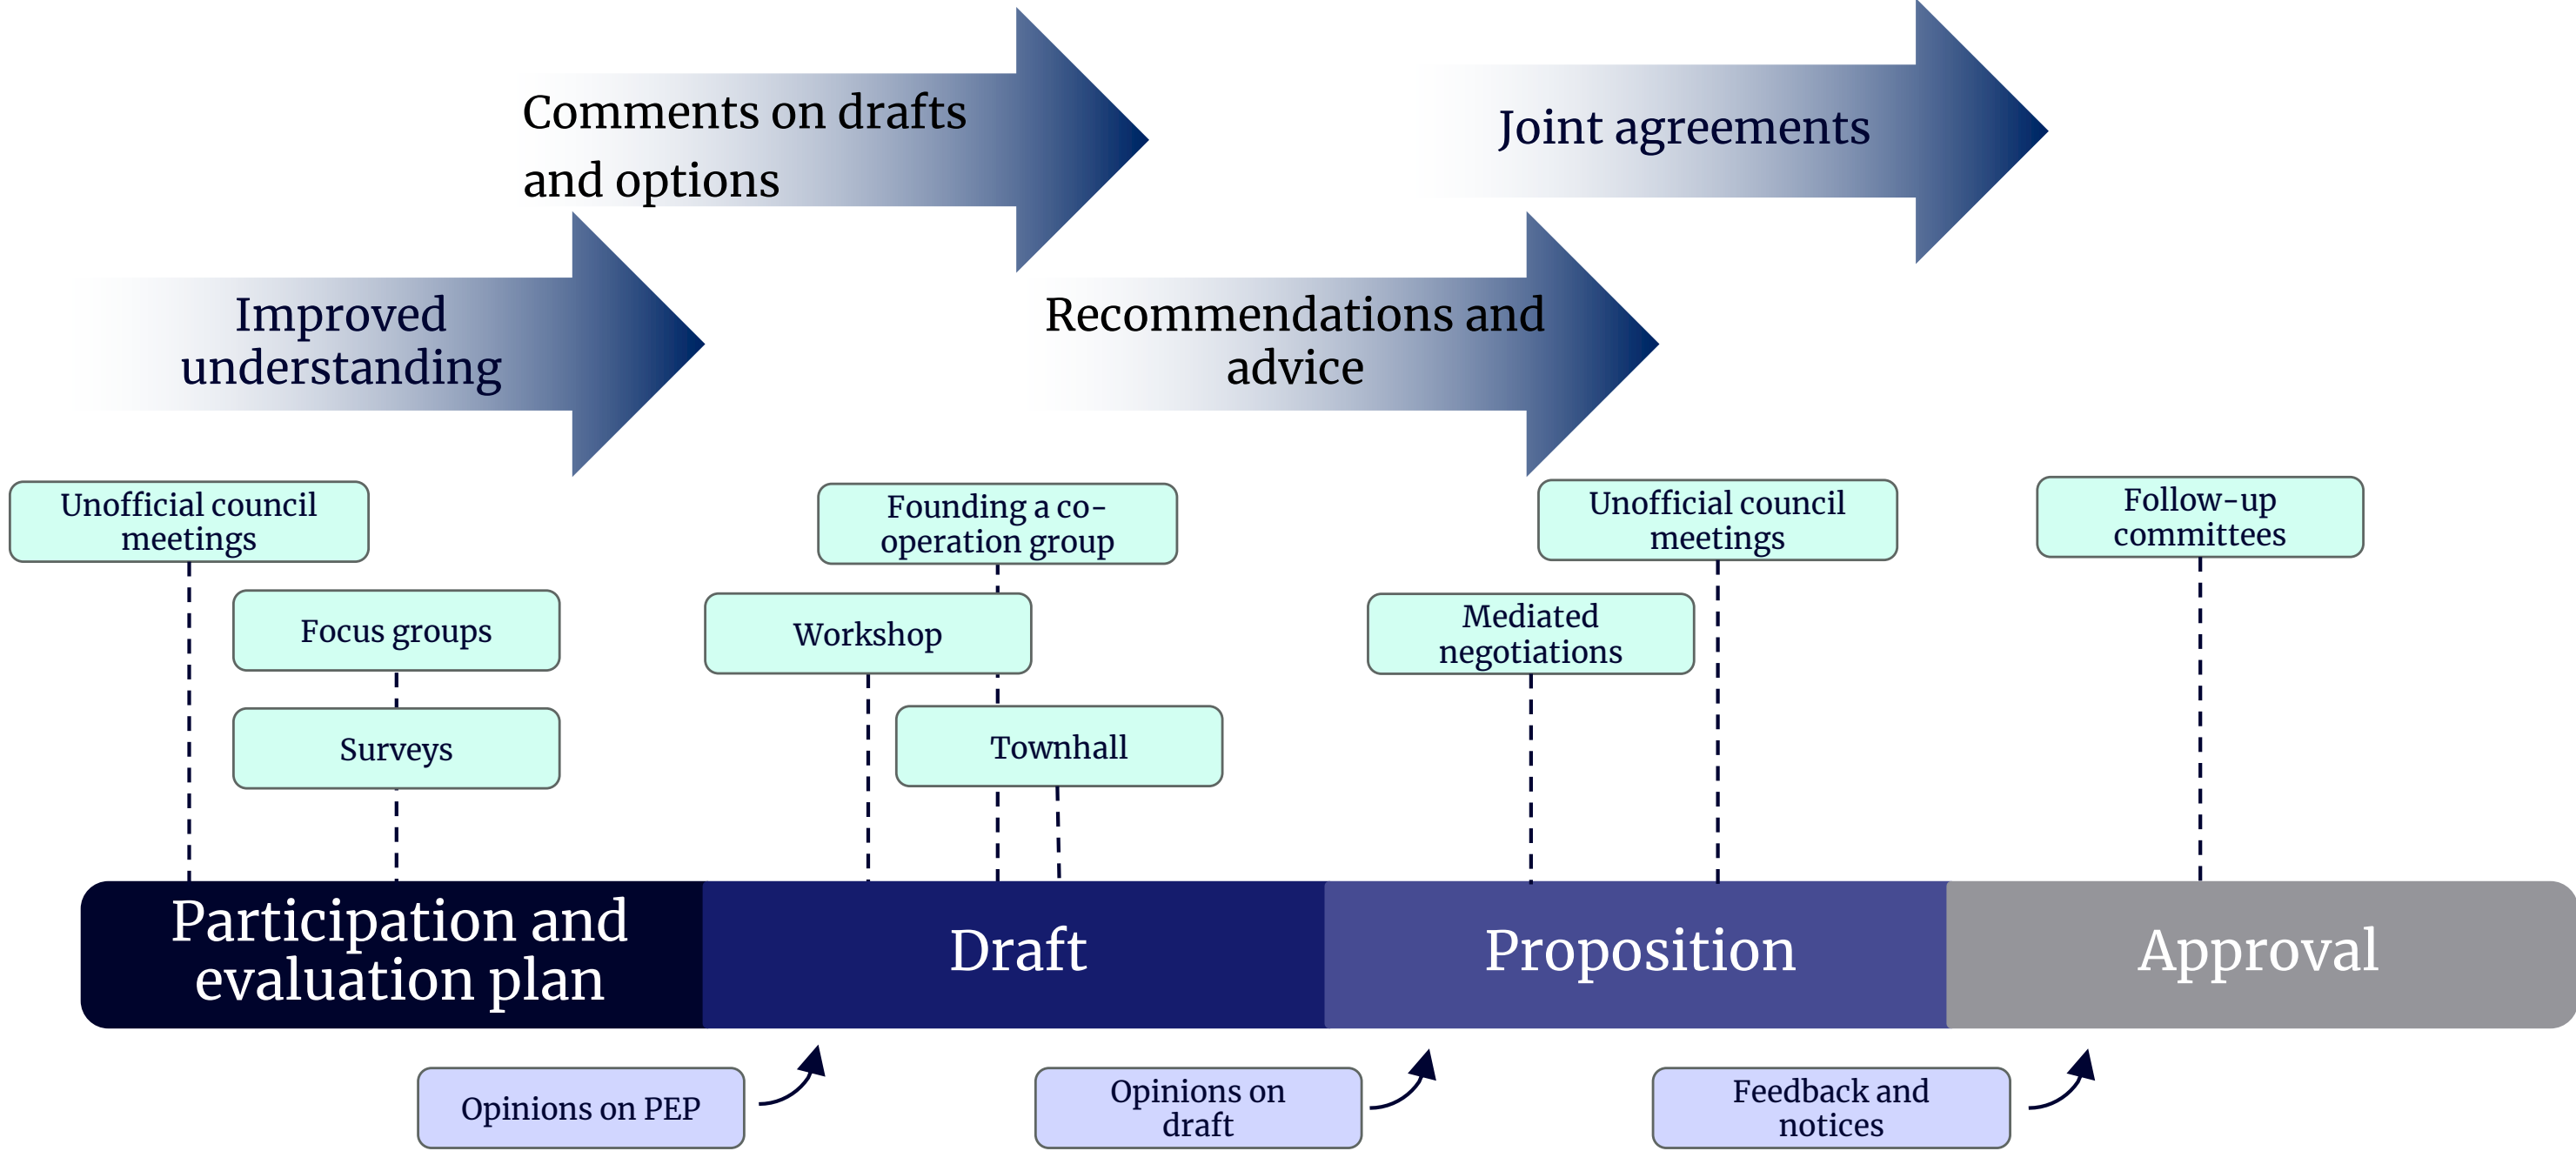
Comments on drafts and options

Joint agreements

Improved understanding

Recommendations and advice

Unofficial council meetings

Focus groups

Surveys

Founding a co-operation group

Workshop

Townhall

Unofficial council meetings

Mediated negotiations

Follow-up committees

Participation and evaluation plan

Draft

Proposition

Approval

Opinions on PEP

Opinions on draft

Feedback and notices